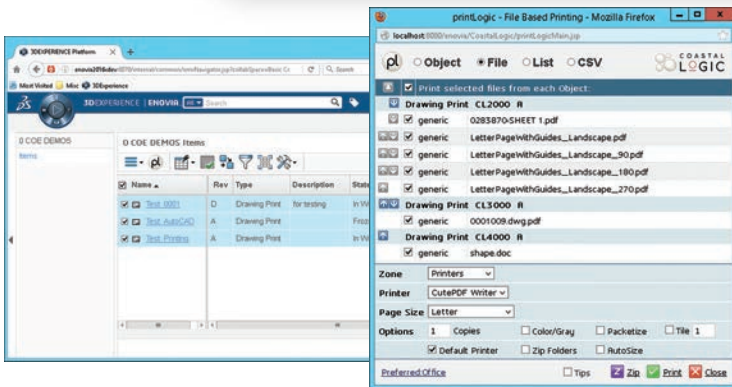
3DEXPERIENCE Platform
enovia2016xdev:8070/enovia/common/emxNavigator.jsp?collab=true&Basic Cc
Most Visited Misc 3DExperience
3DEXPERIENCE | ENOVIA
0 COE DEMOS
Items
0 COE DEMOS Items

| Name | Rev | Type | Description | State |
|---|---|---|---|---|
| Test 0001 | D | Drawing Print | for testing | In W |
| Test AutoCAD | A | Drawing Print | | Froz |
| Test Printing | A | Drawing Print | | In W |

printLogic - File Based Printing - Mozilla Firefox
localhost:8080/enovia/CoastalLogic/printLogicMain.jsp
pl ○Object ●File ○List ○CSV
COASTAL LOGIC
Print selected files from each Object:
Drawing Print CL2000 A
generic 0283870-SHEET 1.pdf
generic LetterPageWithGuides_Landscape.pdf
generic LetterPageWithGuides_Landscape_90.pdf
generic LetterPageWithGuides_Landscape_180.pdf
generic LetterPageWithGuides_Landscape_270.pdf
Drawing Print CL3000 A
generic 0001009.dwg.pdf
Drawing Print CL4000 A
generic shape.doc
Zone Printers
Printer CutePDF Writer
Page Size Letter
Options 1 Copies Color/Gray Packetize Tile 1
Default Printer Zip Folders AutoSize
Preferred Office Tips Zip Print Close